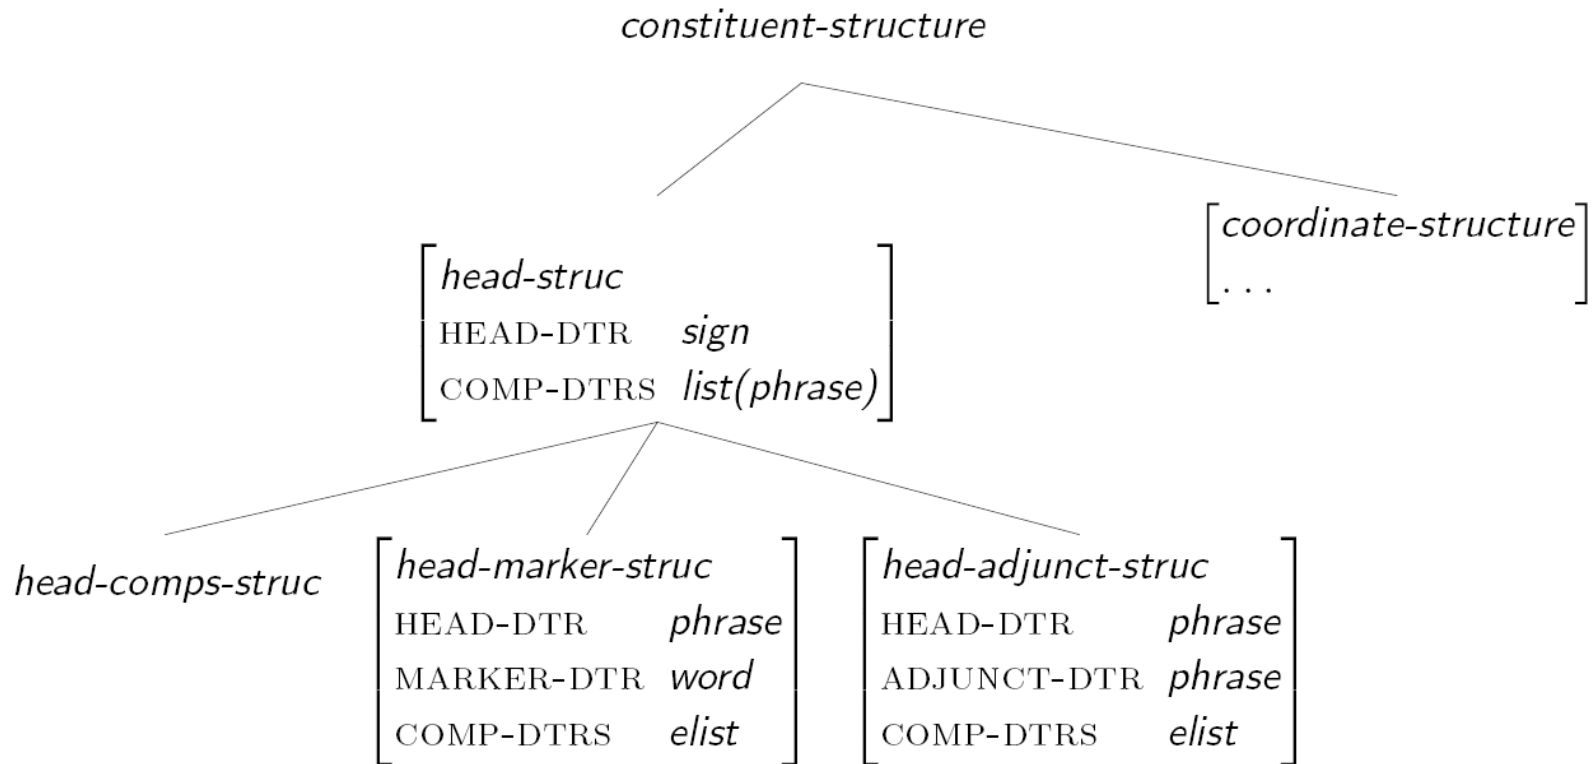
constituent-structure

$\begin{bmatrix} \textit{head-struc} & \\ \text{HEAD-DTR} & \textit{sign} \\ \text{COMP-DTRS} & \textit{list(phrase)} \end{bmatrix}$

$\begin{bmatrix} \textit{coordinate-structure} \\ \ldots \end{bmatrix}$

head-comps-struc

$\begin{bmatrix} \textit{head-marker-struc} & \\ \text{HEAD-DTR} & \textit{phrase} \\ \text{MARKER-DTR} & \textit{word} \\ \text{COMP-DTRS} & \textit{elist} \end{bmatrix}$

$\begin{bmatrix} \textit{head-adjunct-struc} & \\ \text{HEAD-DTR} & \textit{phrase} \\ \text{ADJUNCT-DTR} & \textit{phrase} \\ \text{COMP-DTRS} & \textit{elist} \end{bmatrix}$